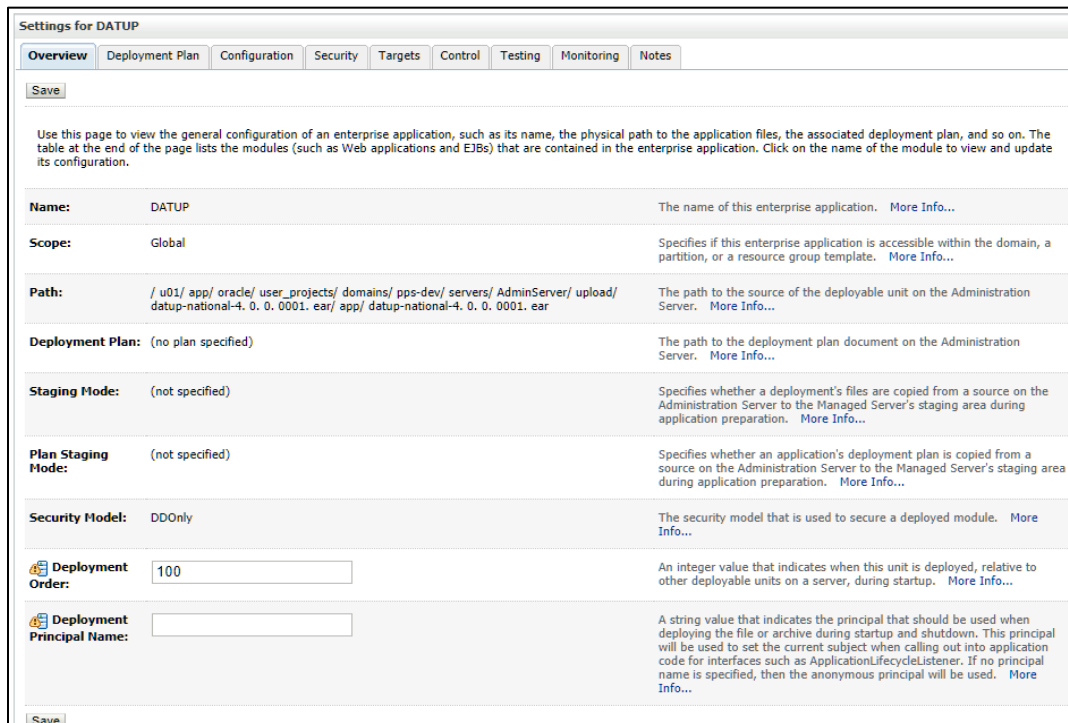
Settings for DATUP

Overview | Deployment Plan | Configuration | Security | Targets | Control | Testing | Monitoring | Notes

Save

Use this page to view the general configuration of an enterprise application, such as its name, the physical path to the application files, the associated deployment plan, and so on. The table at the end of the page lists the modules (such as Web applications and EJBs) that are contained in the enterprise application. Click on the name of the module to view and update its configuration.

| | | |
|---|---|---|
| Name: | DATUP | The name of this enterprise application. More Info... |
| Scope: | Global | Specifies if this enterprise application is accessible within the domain, a partition, or a resource group template. More Info... |
| Path: | / u01/ app/ oracle/ user_projects/ domains/ pps-dev/ servers/ AdminServer/ upload/ datup-national-4. 0. 0. 0001. ear/ app/ datup-national-4. 0. 0. 0001. ear | The path to the source of the deployable unit on the Administration Server. More Info... |
| Deployment Plan: | (no plan specified) | The path to the deployment plan document on the Administration Server. More Info... |
| Staging Mode: | (not specified) | Specifies whether a deployment's files are copied from a source on the Administration Server to the Managed Server's staging area during application preparation. More Info... |
| Plan Staging Mode: | (not specified) | Specifies whether an application's deployment plan is copied from a source on the Administration Server to the Managed Server's staging area during application preparation. More Info... |
| Security Model: | DDOnly | The security model that is used to secure a deployed module. More Info... |
| Deployment Order: | 100 | An integer value that indicates when this unit is deployed, relative to other deployable units on a server, during startup. More Info... |
| Deployment Principal Name: | | A string value that indicates the principal that should be used when deploying the file or archive during startup and shutdown. This principal will be used to set the current subject when calling out into application code for interfaces such as ApplicationLifecycleListener. If no principal name is specified, then the anonymous principal will be used. More Info... |

Save